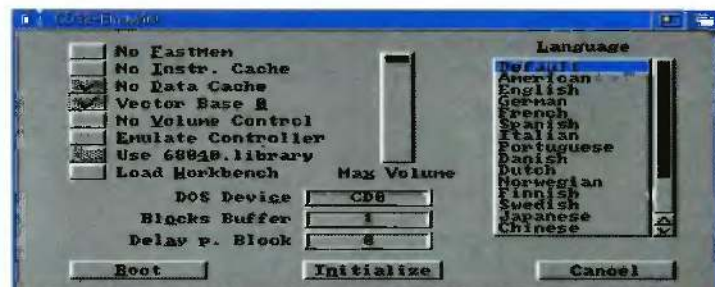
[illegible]

No FastMem
No Instr. Cache
No Data Cache
Vector Base 0
No Volume Control
Emulate Controller
Use 68040.library
Load Workbench

Max Volume

Language

Default
American
English
German
French
Spanish
Italian
Portuguese
Danish
Dutch
Norwegian
Finnish
Swedish
Japanese
Chinese

DOS Device | CD0
Blocks Buffer | 1
Delay p. Block | 0

Boot | Initialize | Cancel